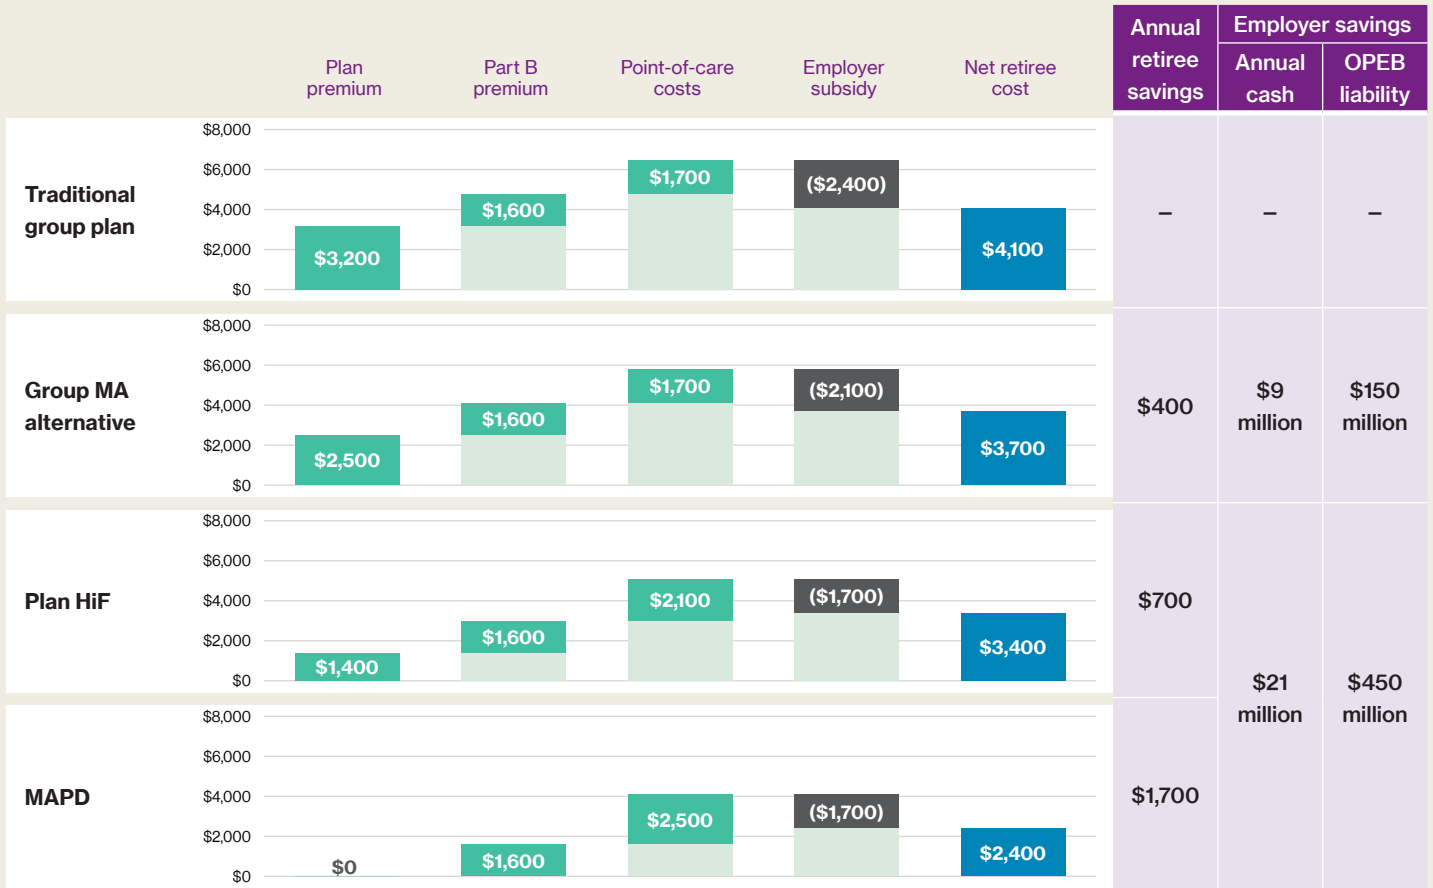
Plan premium

Part B premium

Point-of-care costs

Employer subsidy

Net retiree cost

| Annual retiree savings | Employer savings: Annual cash | Employer savings: OPEB liability |
|---|---|---|
| – | – | – |
| $400 | $9 million | $150 million |
| $700 | $21 million | $450 million |
| $1,700 | | |

Traditional group plan
$8,000
$6,000
$4,000
$2,000
$0
$3,200
$1,600
$1,700
($2,400)
$4,100

Group MA alternative
$8,000
$6,000
$4,000
$2,000
$0
$2,500
$1,600
$1,700
($2,100)
$3,700

Plan HiF
$8,000
$6,000
$4,000
$2,000
$0
$1,400
$1,600
$2,100
($1,700)
$3,400

MAPD
$8,000
$6,000
$4,000
$2,000
$0
$0
$1,600
$2,500
($1,700)
$2,400